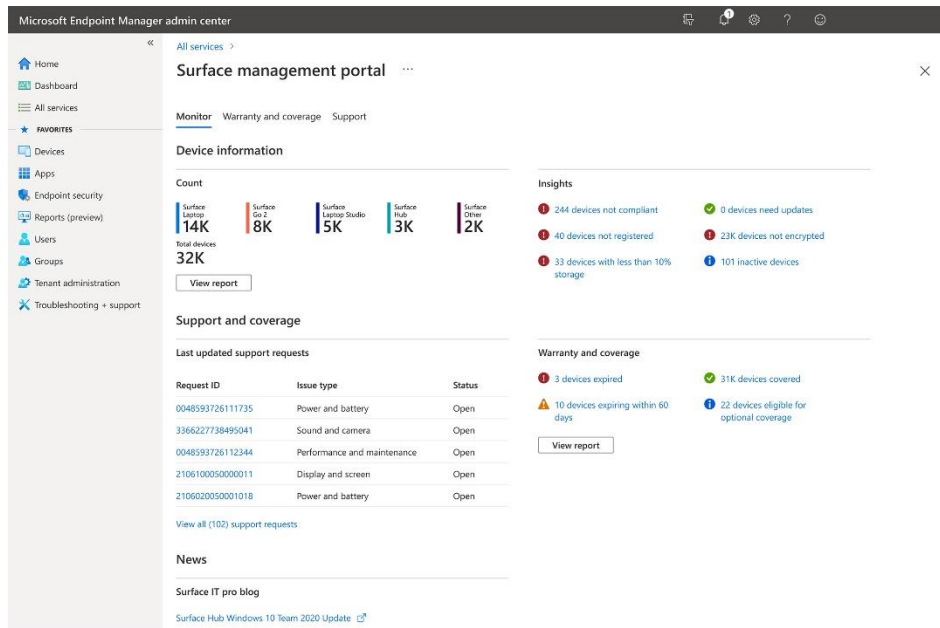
Microsoft Endpoint Manager admin center

«

Home
Dashboard
All services
FAVORITES
Devices
Apps
Endpoint security
Reports (preview)
Users
Groups
Tenant administration
Troubleshooting + support

All services >

Surface management portal ...

×

Monitor Warranty and coverage Support

Device information

Count

Surface Laptop 14K
Surface Go 2 8K
Surface Laptop Studio 5K
Surface Hub 3K
Surface Other 2K

Total devices
32K

View report

Insights

244 devices not compliant
0 devices need updates
40 devices not registered
23K devices not encrypted
33 devices with less than 10% storage
101 inactive devices

Support and coverage

Last updated support requests

| Request ID | Issue type | Status |
|---|---|---|
| 0048593726111735 | Power and battery | Open |
| 3366227738495041 | Sound and camera | Open |
| 0048593726112344 | Performance and maintenance | Open |
| 2106100050000011 | Display and screen | Open |
| 2106020050001018 | Power and battery | Open |

View all (102) support requests

Warranty and coverage

3 devices expired
31K devices covered
10 devices expiring within 60 days
22 devices eligible for optional coverage

View report

News

Surface IT pro blog

Surface Hub Windows 10 Team 2020 Update